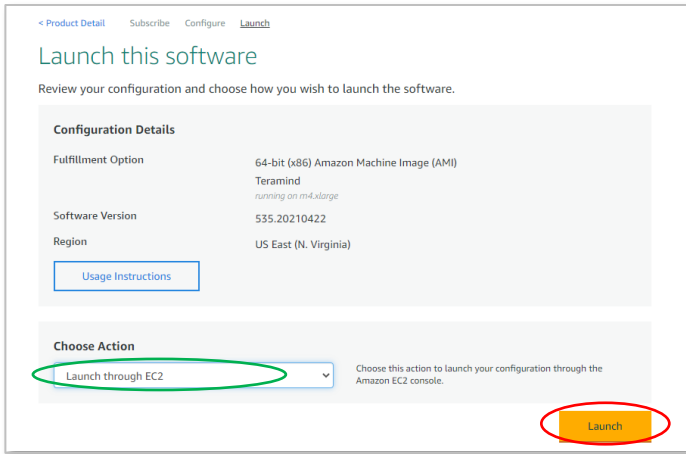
< Product Detail Subscribe Configure Launch

Launch this software

Review your configuration and choose how you wish to launch the software.

Configuration Details

| | |
|---|---|
| Fulfillment Option | 64-bit (x86) Amazon Machine Image (AMI)<br>Teramind<br>running on m4.xlarge |
| Software Version | 535.20210422 |
| Region | US East (N. Virginia) |

Usage Instructions

Choose Action

Launch through EC2

Choose this action to launch your configuration through the Amazon EC2 console.

Launch